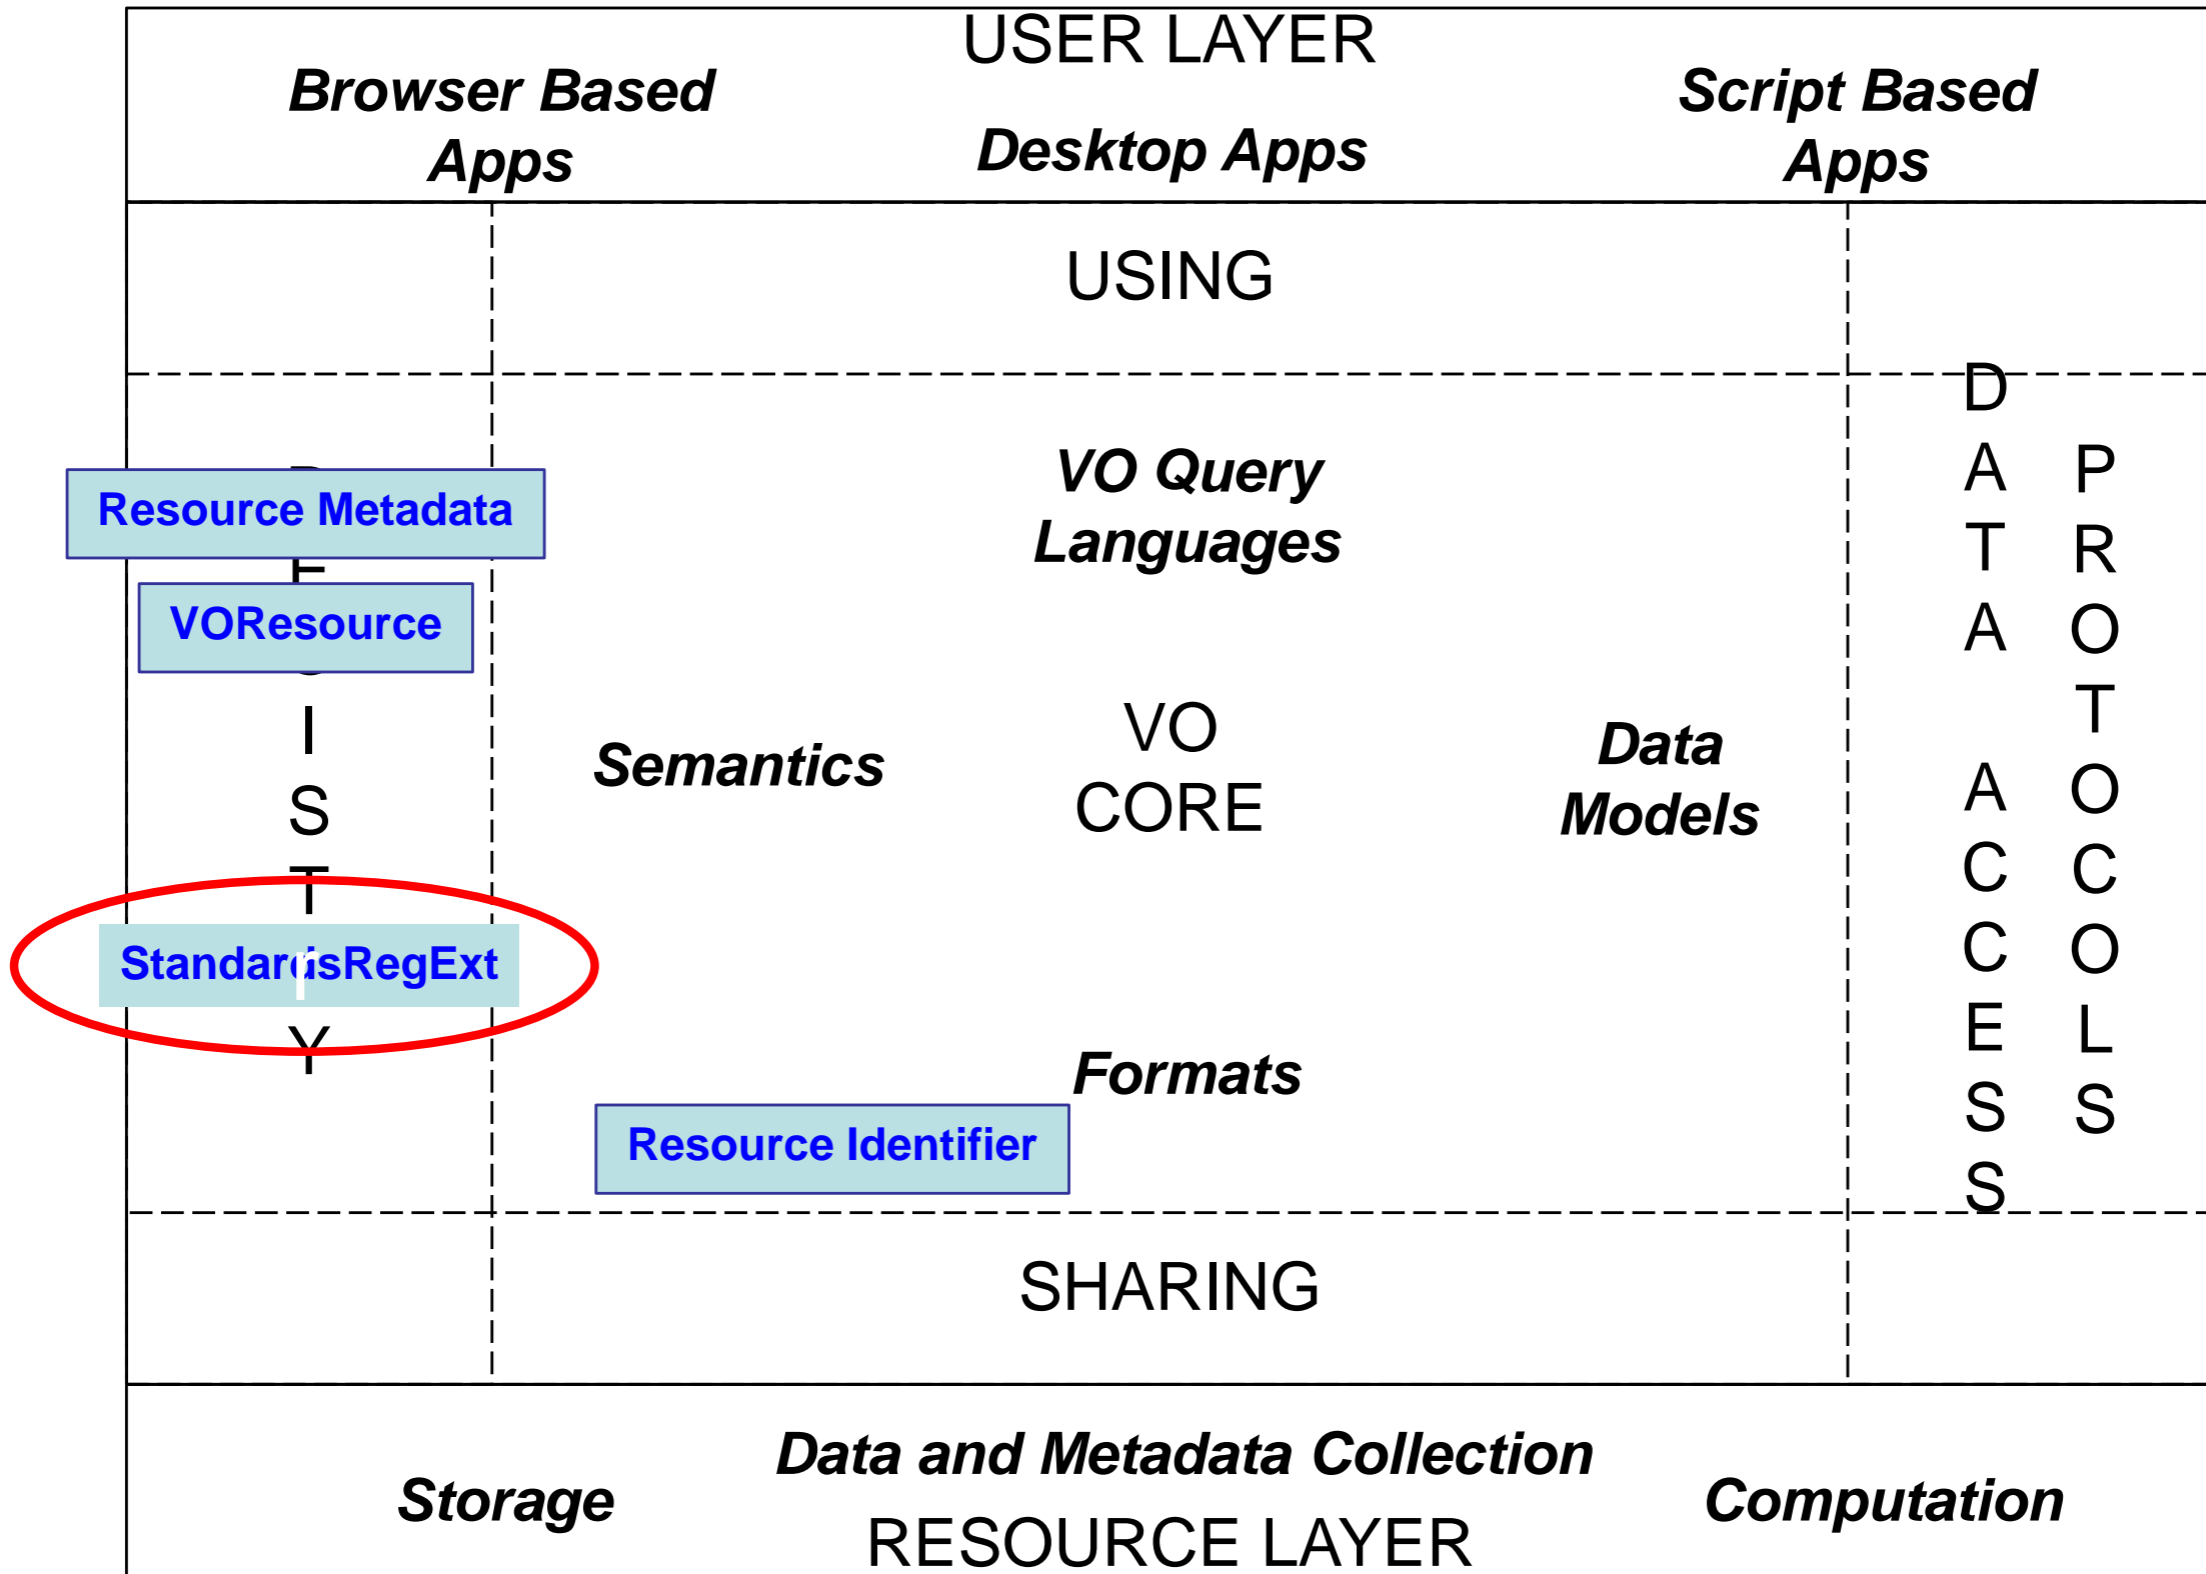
USER LAYER

Browser Based Apps

Desktop Apps

Script Based Apps

USING

Resource Metadata

VOResource

I

S

T

StandardsRegExt

Y

VO Query Languages

Semantics

VO CORE

Data Models

Formats

Resource Identifier

D A T A A C C E S S

P R O T O C O L S

SHARING

Storage

Data and Metadata Collection

RESOURCE LAYER

Computation